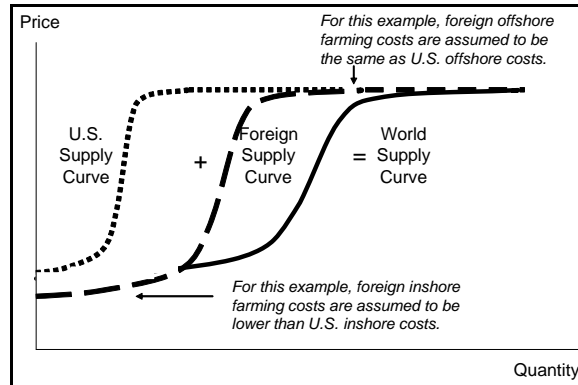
Price

For this example, foreign offshore farming costs are assumed to be the same as U.S. offshore costs.

U.S. Supply Curve

+

Foreign Supply Curve

=

World Supply Curve

For this example, foreign inshore farming costs are assumed to be lower than U.S. inshore costs.

Quantity